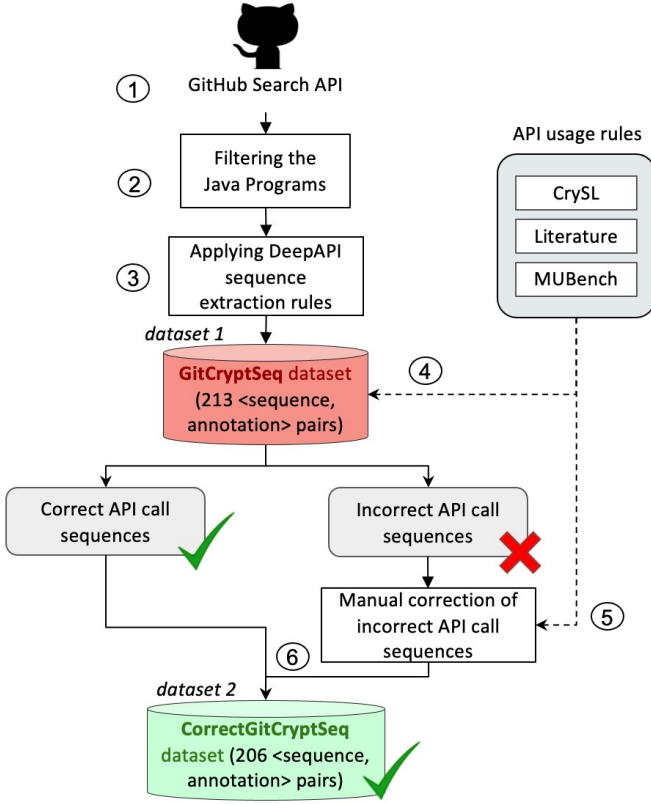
1
GitHub Search API

2
Filtering the Java Programs

3
Applying DeepAPI sequence extraction rules

API usage rules
CrySL
Literature
MUBench

dataset 1
GitCryptSeq dataset (213 <sequence, annotation> pairs)

4

Correct API call sequences

Incorrect API call sequences

Manual correction of incorrect API call sequences

5

6

dataset 2
CorrectGitCryptSeq dataset (206 <sequence, annotation> pairs)